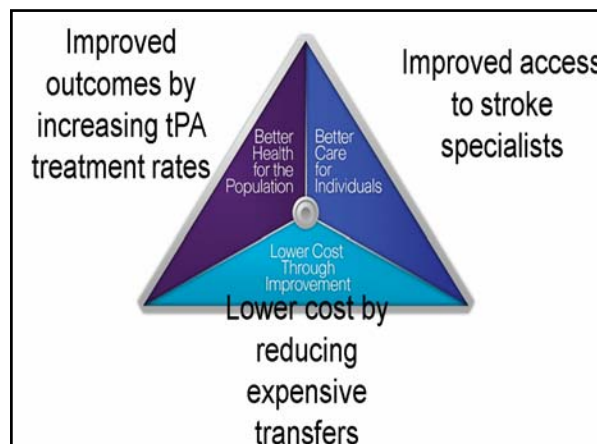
Improved outcomes by increasing tPA treatment rates

Improved access to stroke specialists

Better Health for the Population

Better Care for Individuals

Lower Cost Through Improvement

Lower cost by reducing expensive transfers